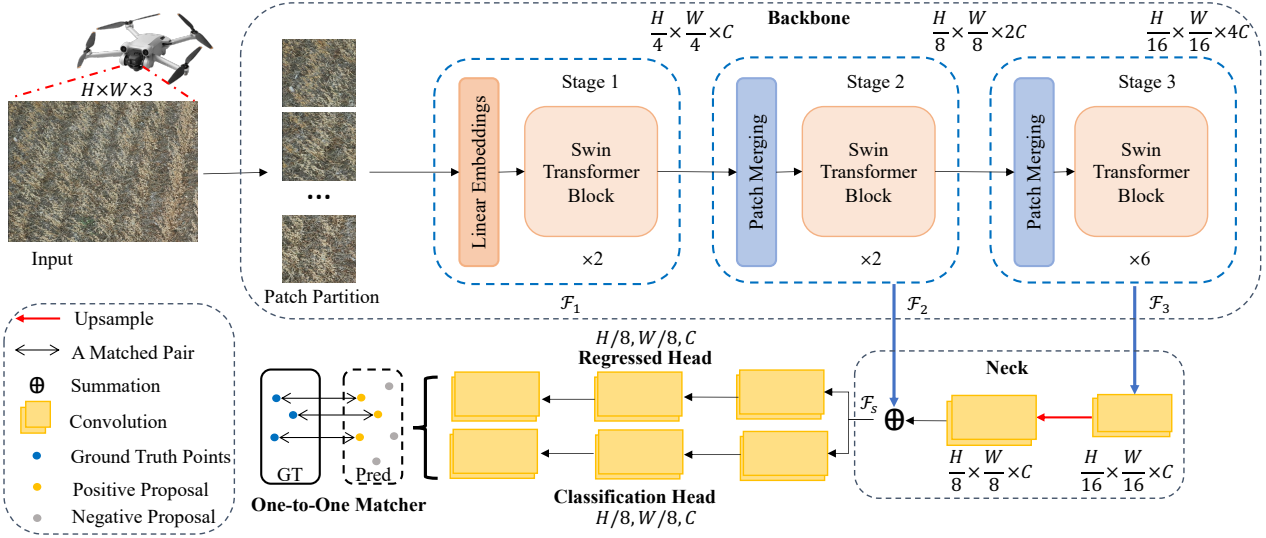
$H \times W \times 3$

Input

Patch Partition

...

Backbone

$\frac{H}{4} \times \frac{W}{4} \times C$

$\frac{H}{8} \times \frac{W}{8} \times 2C$

$\frac{H}{16} \times \frac{W}{16} \times 4C$

Stage 1

Linear Embeddings

Swin Transformer Block

$\times 2$

$\mathcal{F}_1$

Stage 2

Patch Merging

Swin Transformer Block

$\times 2$

$\mathcal{F}_2$

Stage 3

Patch Merging

Swin Transformer Block

$\times 6$

$\mathcal{F}_3$

Upsample

A Matched Pair

⊕ Summation

Convolution

Ground Truth Points

Positive Proposal

Negative Proposal

$H/8, W/8, C$

Regressed Head

Neck

$\mathcal{F}_s$

⊕

$\frac{H}{8} \times \frac{W}{8} \times C$

$\frac{H}{16} \times \frac{W}{16} \times C$

GT

Pred

One-to-One Matcher

Classification Head

$H/8, W/8, C$